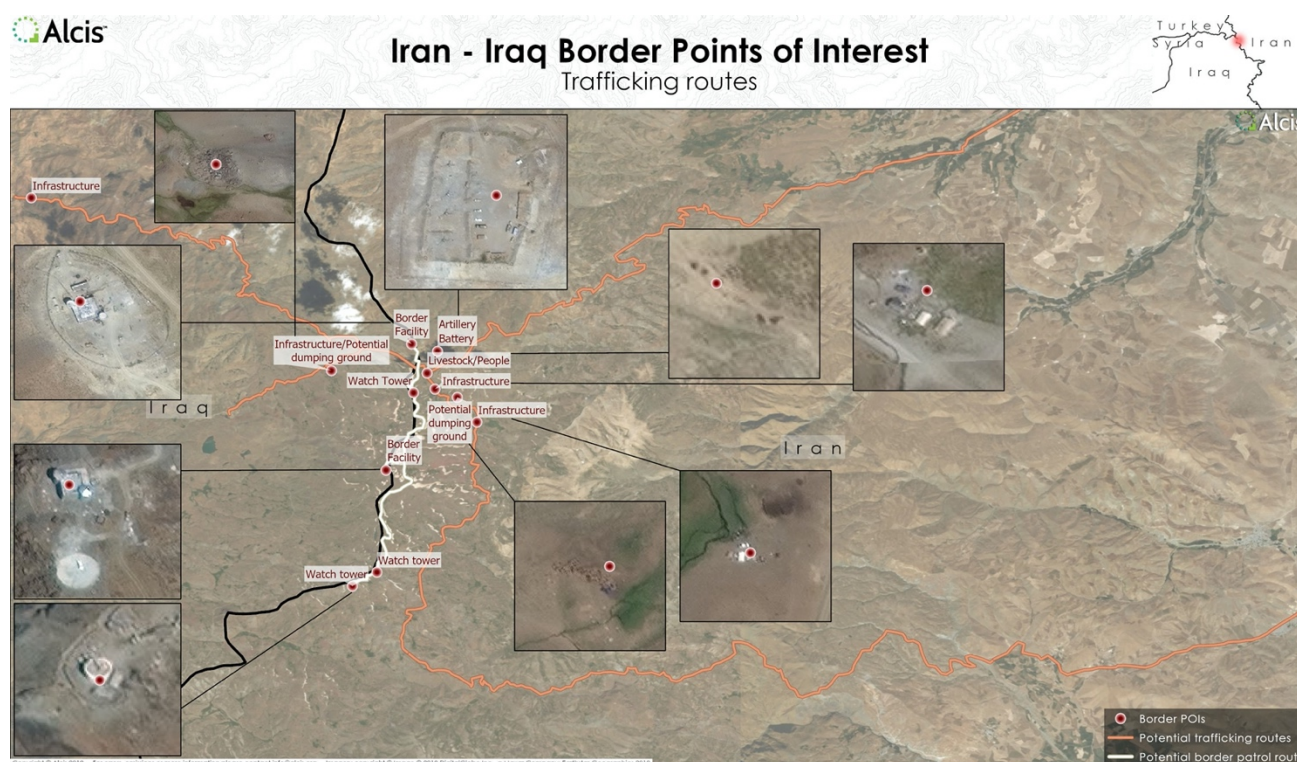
Alcis

Iran - Iraq Border Points of Interest
Trafficking routes

Turkey
Syria
Iran
Iraq

Alcis

Infrastructure

Border Facility

Artillery Battery

Infrastructure/Potential dumping ground

Livestock/People

Watch Tower

Infrastructure

Potential dumping ground

Infrastructure

Iraq

Iran

Border Facility

Watch tower

Watch tower

Border POIs
Potential trafficking routes
Potential border patrol rout

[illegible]